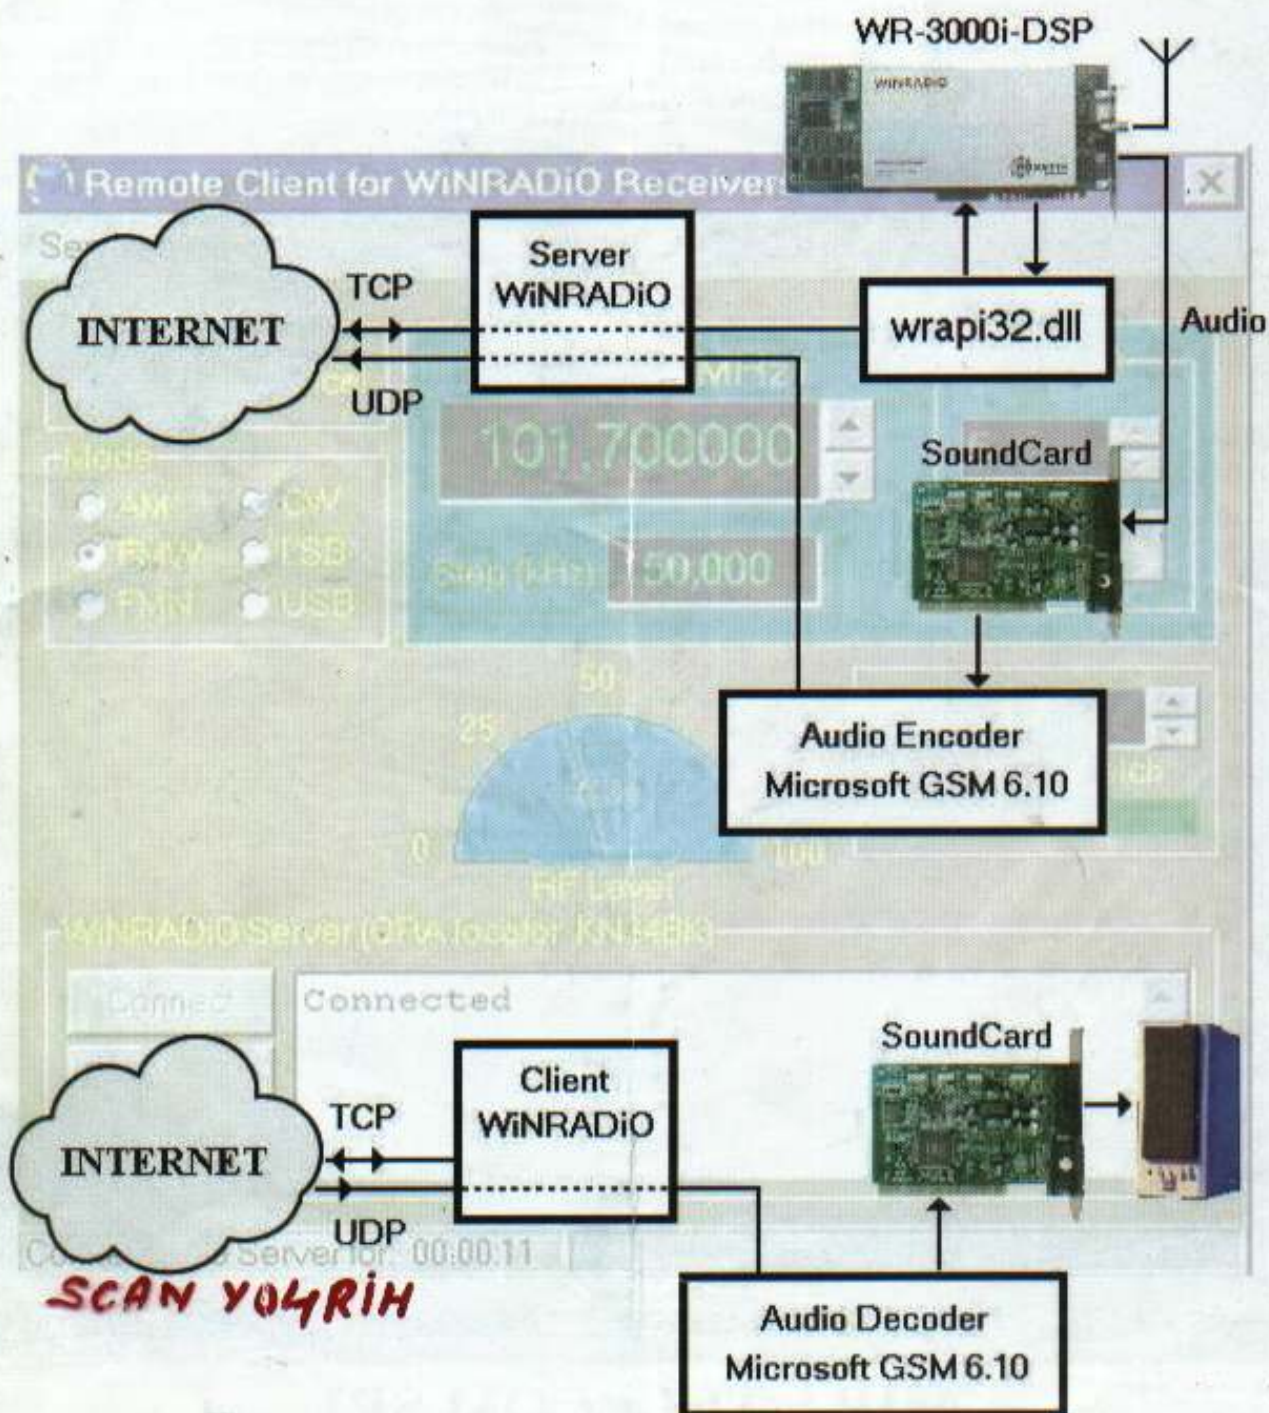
WR-3000i-DSP

WiNRADiO

Remote Client for WiNRADiO Receivers

Server WiNRADiO

TCP

INTERNET

UDP

wrapi32.dll

Audio

101,700000

SoundCard

Mode

AM

CW

FMW

LSB

FMN

USB

Step (kHz)

50,000

50

25

0

100

RF Level

Audio Encoder Microsoft GSM 6.10

WiNRADiO Server (QRA locator KN34BK)

Connect

Connected

SoundCard

Client WiNRADiO

TCP

INTERNET

UDP

Server for 00:00:11

SCAN YOLRIH

Audio Decoder Microsoft GSM 6.10